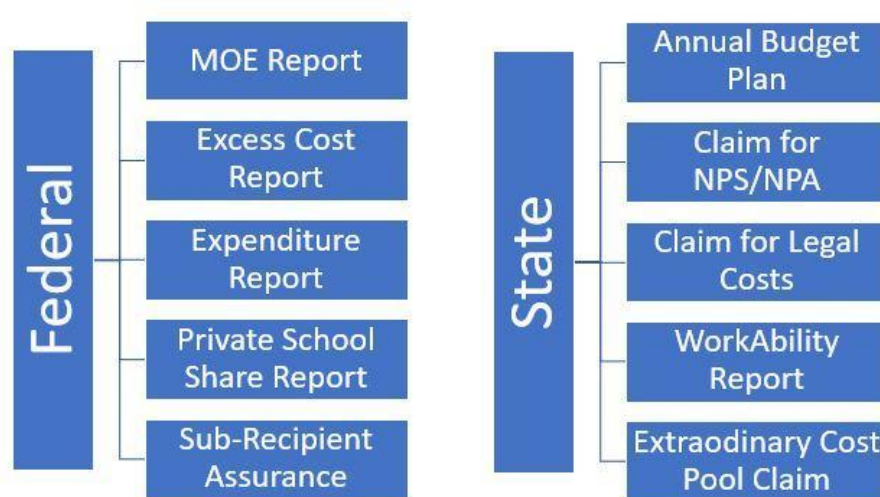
Federal

MOE Report

Excess Cost Report

Expenditure Report

Private School Share Report

Sub-Recipient Assurance

State

Annual Budget Plan

Claim for NPS/NPA

Claim for Legal Costs

WorkAbility Report

Extraodinary Cost Pool Claim